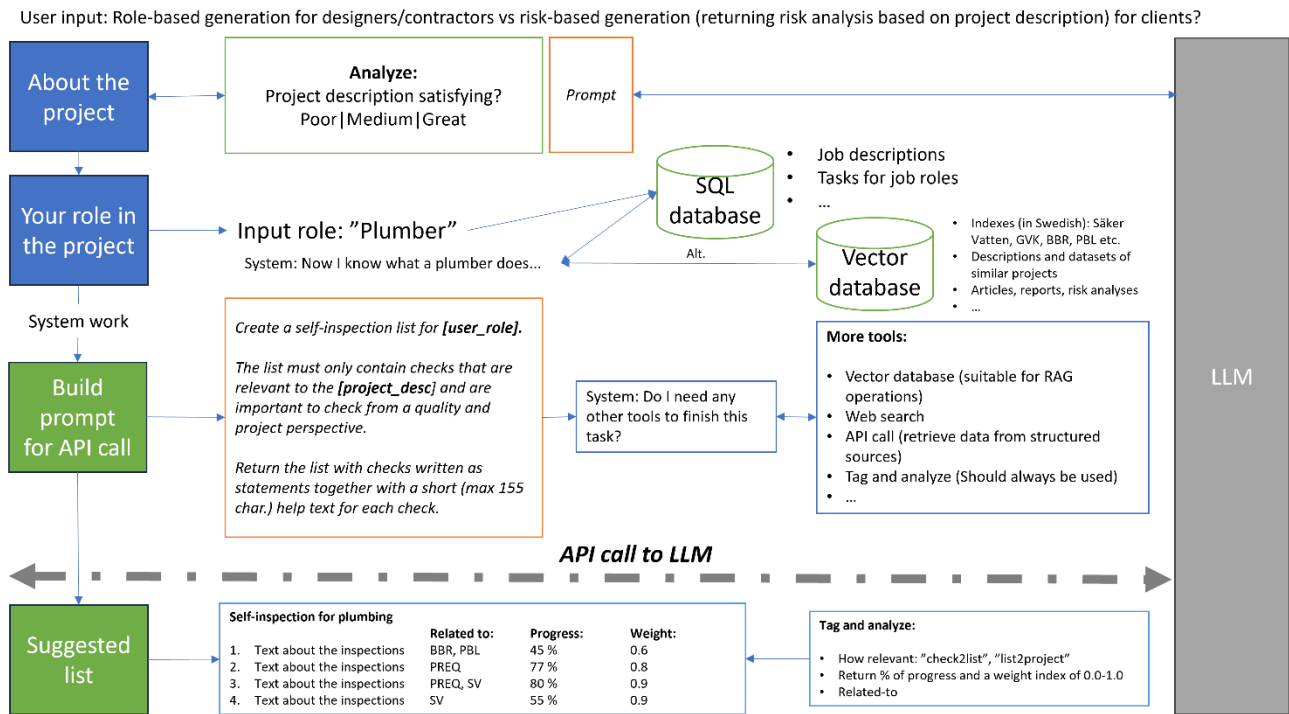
User input: Role-based generation for designers/contractors vs risk-based generation (returning risk analysis based on project description) for clients?

About the project

Analyze:
Project description satisfying?
Poor|Medium|Great

Prompt

LLM

Your role in the project

Input role: ”Plumber”

System: Now I know what a plumber does...

SQL database

- Job descriptions
- Tasks for job roles
- ...

Alt.

Vector database

- Indexes (in Swedish): Säker Vatten, GVK, BBR, PBL etc.
- Descriptions and datasets of similar projects
- Articles, reports, risk analyses
- ...

System work

Build prompt for API call

*Create a self-inspection list for **[user_role]**.*

*The list must only contain checks that are relevant to the **[project_desc]** and are important to check from a quality and project perspective.*

*Return the list with checks written as statements together with a short (max 155 char.) help text for each check.*

System: Do I need any other tools to finish this task?

More tools:

- Vector database (suitable for RAG operations)
- Web search
- API call (retrieve data from structured sources)
- Tag and analyze (Should always be used)
- ...

API call to LLM

Suggested list

Self-inspection for plumbing

| | Related to: | Progress: | Weight: |
|---|---|---|---|
| 1. Text about the inspections | BBR, PBL | 45 % | 0.6 |
| 2. Text about the inspections | PREQ | 77 % | 0.8 |
| 3. Text about the inspections | PREQ, SV | 80 % | 0.9 |
| 4. Text about the inspections | SV | 55 % | 0.9 |

Tag and analyze:

- How relevant: "check2list", "list2project"
- Return % of progress and a weight index of 0.0-1.0
- Related-to